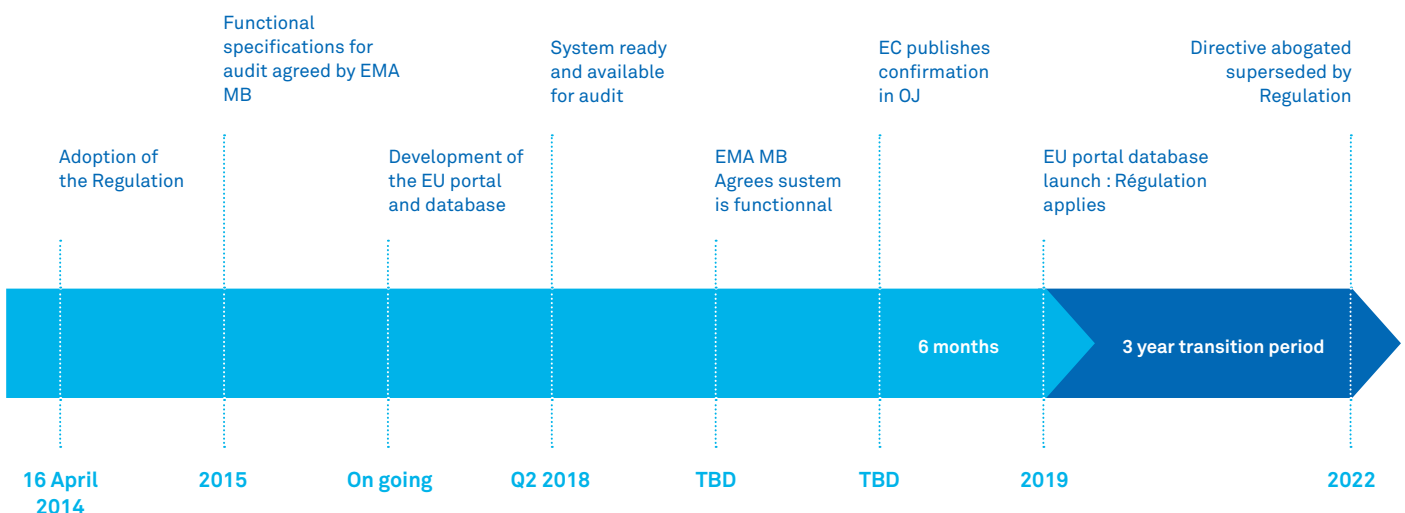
Functional specifications for audit agreed by EMA MB

System ready and available for audit

EC publishes confirmation in OJ

Directive abogated superseded by Regulation

Adoption of the Regulation

Development of the EU portal and database

EMA MB Agrees sustem is functionnal

EU portal database launch : Régulation applies

6 months

3 year transition period

16 April 2014

2015

On going

Q2 2018

TBD

TBD

2019

2022